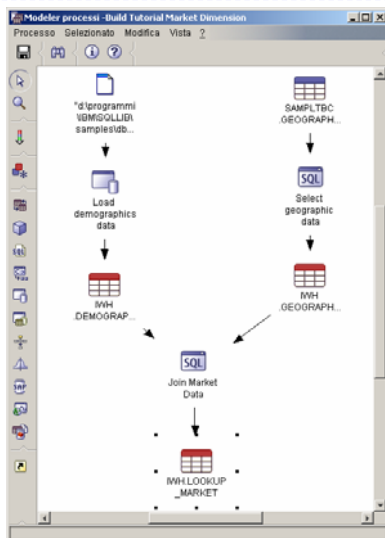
Modeler processi -Build Tutorial Market Dimension

Processo Selezionato Modifica Vista ?

"d:\programmi \IBM\SQLLIB\ samples\db...

SAMPLTBC .GEOGRAPH...

Load demographics data

SQL

Select geographic data

IWH .DEMOGRAP...

IWH .GEOGRAPH...

SQL

Join Market Data

IWH.LOOKUP _MARKET